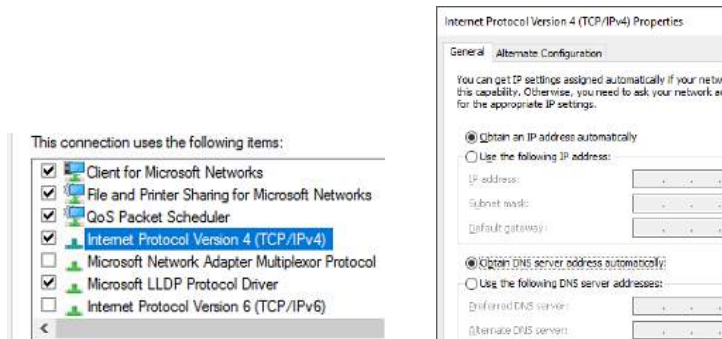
This connection uses the following items:

Client for Microsoft Networks
File and Printer Sharing for Microsoft Networks
QoS Packet Scheduler
Internet Protocol Version 4 (TCP/IPv4)
Microsoft Network Adapter Multiplexor Protocol
Microsoft LLDP Protocol Driver
Internet Protocol Version 6 (TCP/IPv6)
<

Internet Protocol Version 4 (TCP/IPv4) Properties

General Alternate Configuration

You can get IP settings assigned automatically if your netw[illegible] this capability. Otherwise, you need to ask your network a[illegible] for the appropriate IP settings.

Obtain an IP address automatically
Use the following IP address:
IP address:
Subnet mask:
Default gateway:

Obtain DNS server address automatically
Use the following DNS server addresses:
Preferred DNS server:
Alternate DNS server: